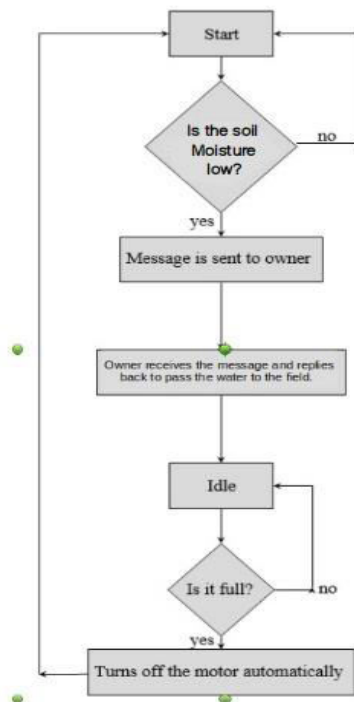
Start

Is the soil Moisture low?

no

yes

Message is sent to owner

Owner receives the message and replies back to pass the water to the field.

Idle

Is it full?

no

yes

Turns off the motor automatically